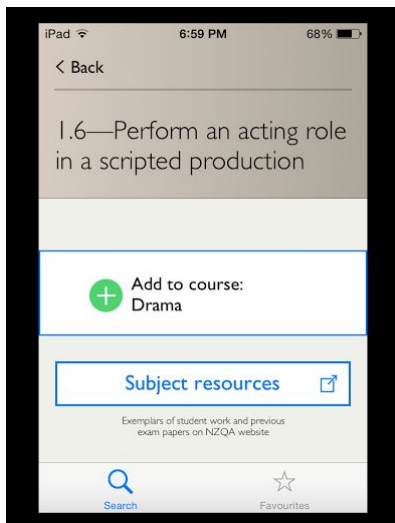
iPad 6:59 PM 68%

< Back

1.6—Perform an acting role in a scripted production

Add to course:
Drama

Subject resources

Exemplars of student work and previous exam papers on NZQA website

Search

Favourites